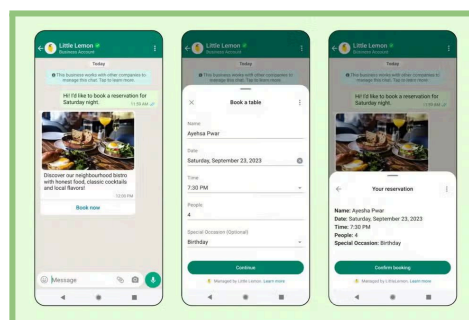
Little Lemon
Business Account

Today

This business works with other companies to manage this chat. Tap to learn more.

Hi! I'd like to book a reservation for Saturday night.
11:50 AM

Discover our neighbourhood bistro with honest food, classic cocktails and local flavors!
12:00 PM

Book now

Message

Little Lemon
Business Account

Book a table

Name
Ayesha Pwar

Date
Saturday, September 23, 2023

Time
7:30 PM

People
4

Special Occasion (Optional)
Birthday

Continue

Managed by Little Lemon. Learn more

Little Lemon
Business Account

Today

This business works with other companies to manage this chat. Tap to learn more.

Hi! I'd like to book a reservation for Saturday night.
11:50 AM

Your reservation

Name: Ayesha Pwar
Date: Saturday, September 23, 2023
Time: 7:30 PM
People: 4
Special Occasion: Birthday

Confirm booking

Managed by Little Lemon. Learn more